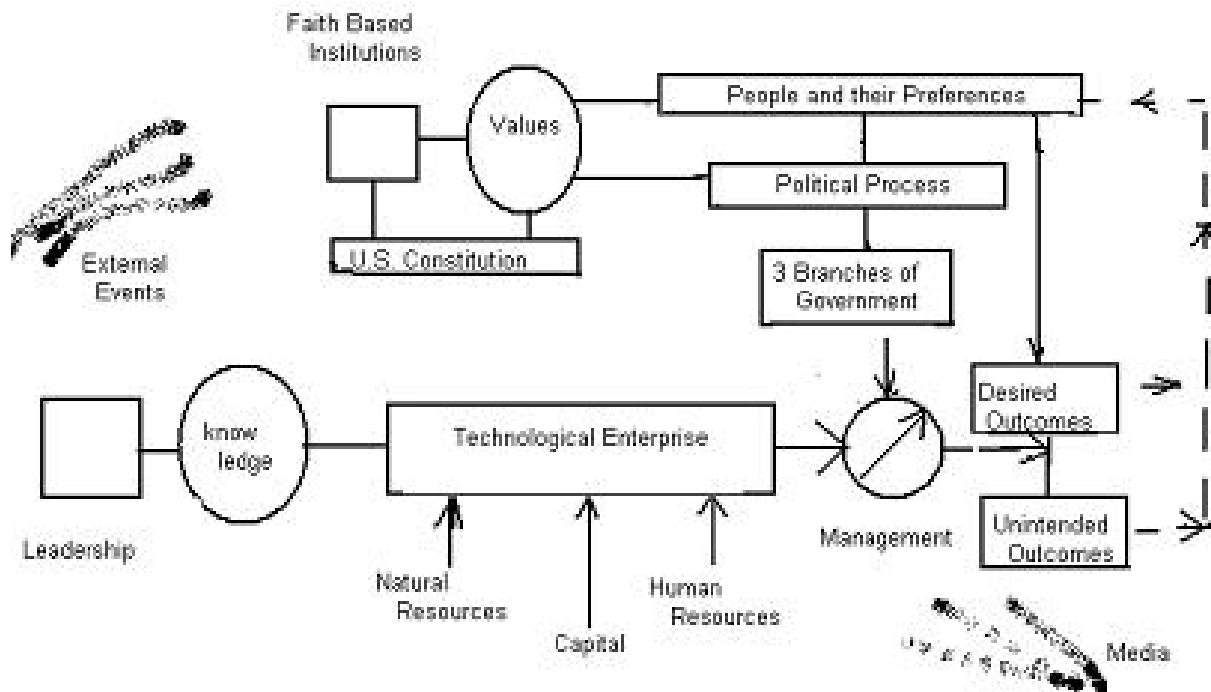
Faith Based Institutions

Values

People and their Preferences

Political Process

U.S. Constitution

3 Branches of Government

External Events

Leadership

know ledge

Technological Enterprise

Management

Desired Outcomes

Unintended Outcomes

Natural Resources

Capital

Human Resources

Media